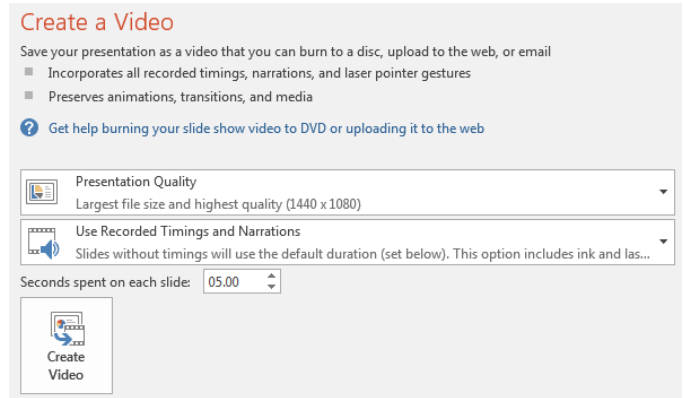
Create a Video

Save your presentation as a video that you can burn to a disc, upload to the web, or email

Incorporates all recorded timings, narrations, and laser pointer gestures

Preserves animations, transitions, and media

Get help burning your slide show video to DVD or uploading it to the web

Presentation Quality
Largest file size and highest quality (1440 x 1080)

Use Recorded Timings and Narrations
Slides without timings will use the default duration (set below). This option includes ink and las...

Seconds spent on each slide: 05.00

Create Video